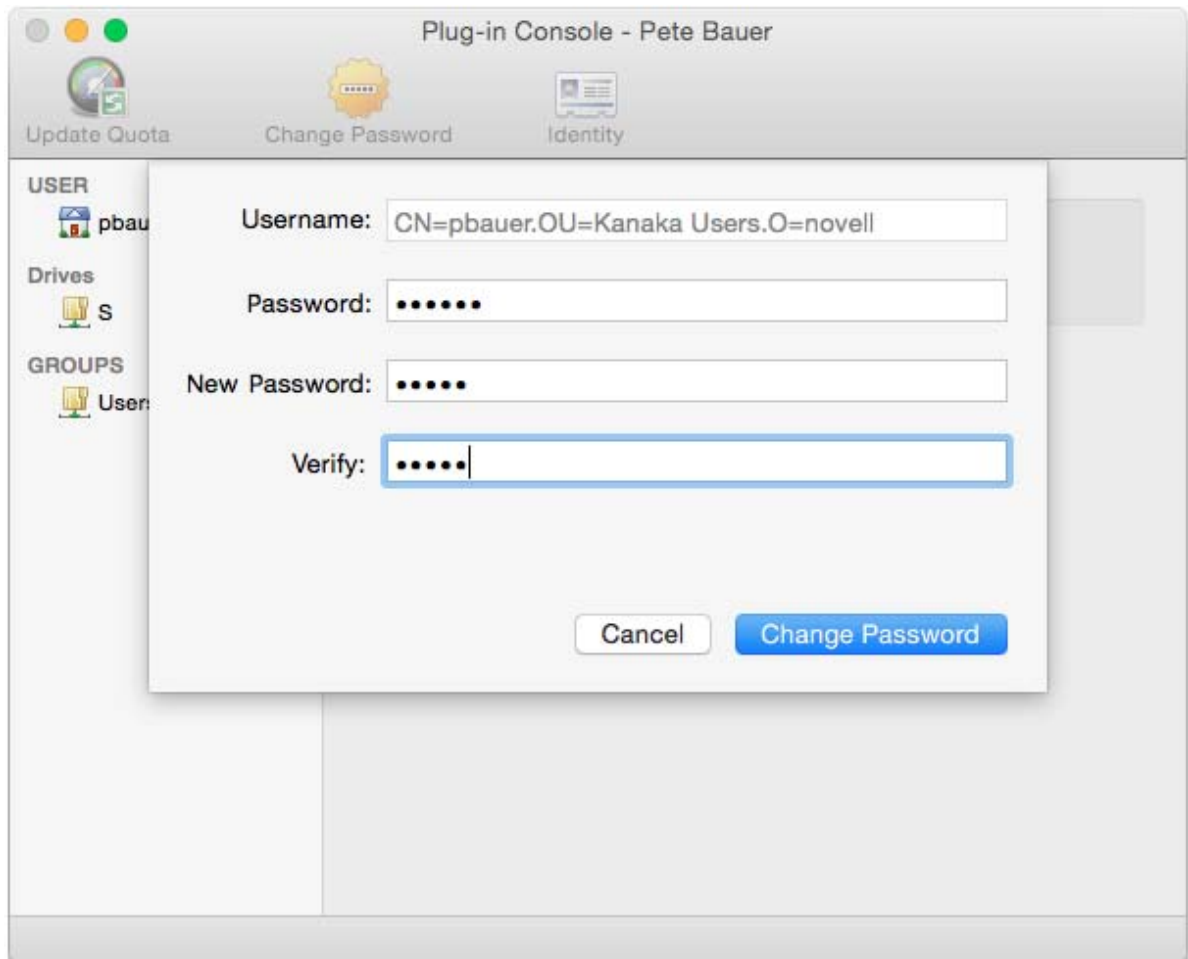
Plug-in Console - Pete Bauer

Update Quota
Change Password
Identity

USER
pbau

Drives
S

GROUPS
User

Username: CN=pbauer.OU=Kanaka Users.O=novell

Password: ••••••

New Password: •••••

Verify: •••••

Cancel
Change Password